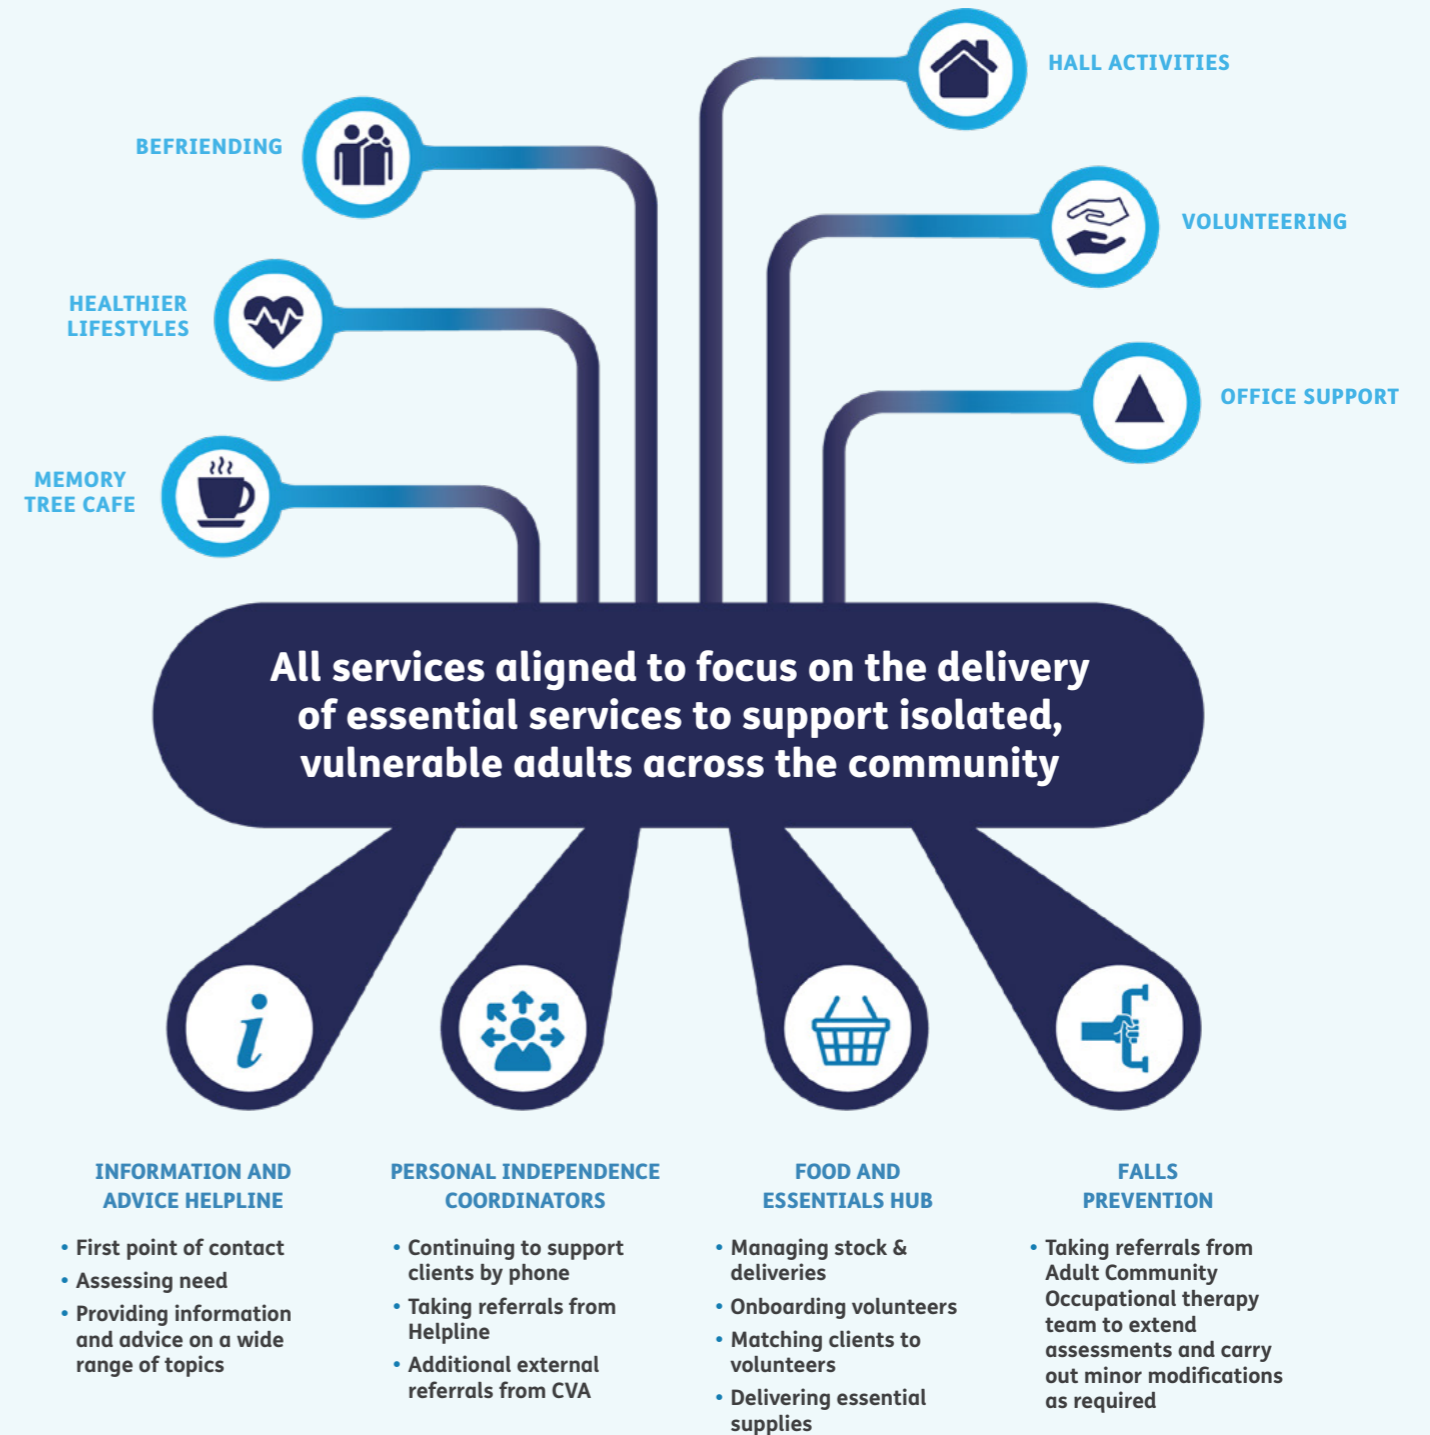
HALL ACTIVITIES

BEFRIENDING

VOLUNTEERING

HEALTHIER LIFESTYLES

OFFICE SUPPORT

MEMORY TREE CAFE

All services aligned to focus on the delivery of essential services to support isolated, vulnerable adults across the community

INFORMATION AND ADVICE HELPLINE

- First point of contact
- Assessing need
- Providing information and advice on a wide range of topics

PERSONAL INDEPENDENCE COORDINATORS

- Continuing to support clients by phone
- Taking referrals from Helpline
- Additional external referrals from CVA

FOOD AND ESSENTIALS HUB

- Managing stock & deliveries
- Onboarding volunteers
- Matching clients to volunteers
- Delivering essential supplies

FALLS PREVENTION

- Taking referrals from Adult Community Occupational therapy team to extend assessments and carry out minor modifications as required